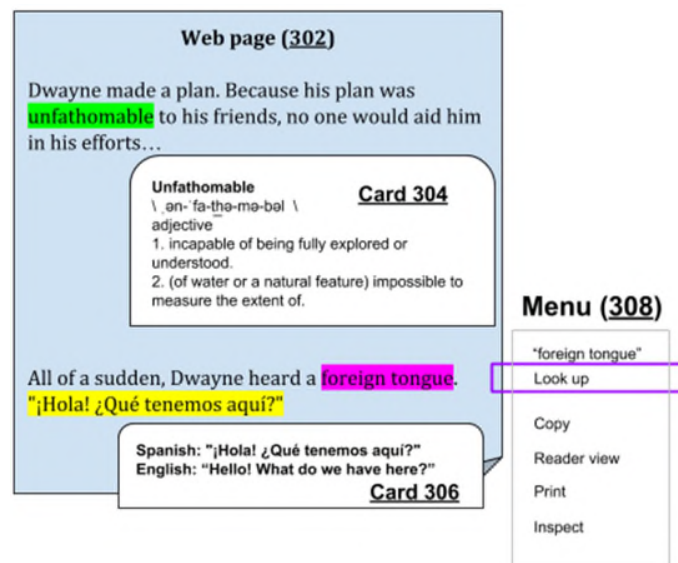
Web page (302)

Dwayne made a plan. Because his plan was unfathomable to his friends, no one would aid him in his efforts…

Unfathomable
\ ˌən-ˈfa-thə-mə-bəl \
adjective
1. incapable of being fully explored or understood.
2. (of water or a natural feature) impossible to measure the extent of.

Card 304

All of a sudden, Dwayne heard a foreign tongue. "¡Hola! ¿Qué tenemos aquí?"

Spanish: "¡Hola! ¿Qué tenemos aquí?"
English: "Hello! What do we have here?"

Card 306

Menu (308)

"foreign tongue"
Look up
Copy
Reader view
Print
Inspect